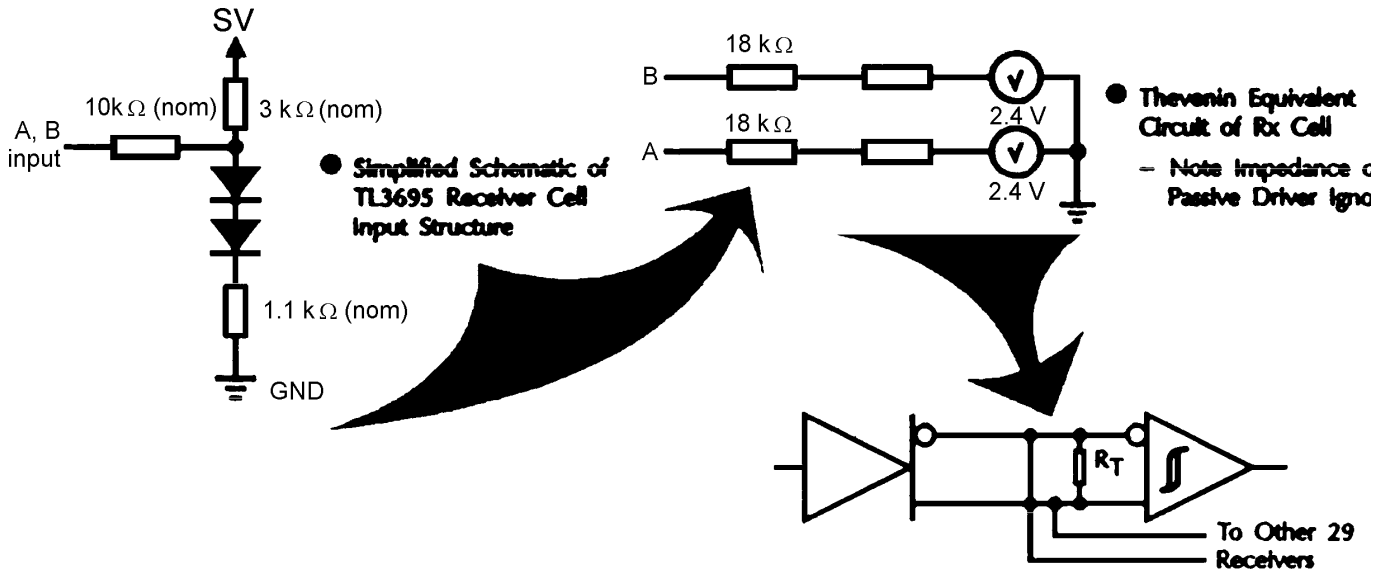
SV

10k$\Omega$ (nom)

3 k$\Omega$ (nom)

A, B input

1.1 k$\Omega$ (nom)

GND

● Simplified Schematic of TL3695 Receiver Cell Input Structure

B

18 k$\Omega$

A

18 k$\Omega$

2.4 V

2.4 V

● Thevenin Equivalent Circuit of Rx Cell

– Note Impedance o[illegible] Passive Driver Igno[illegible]

$R_T$

To Other 29 Receivers